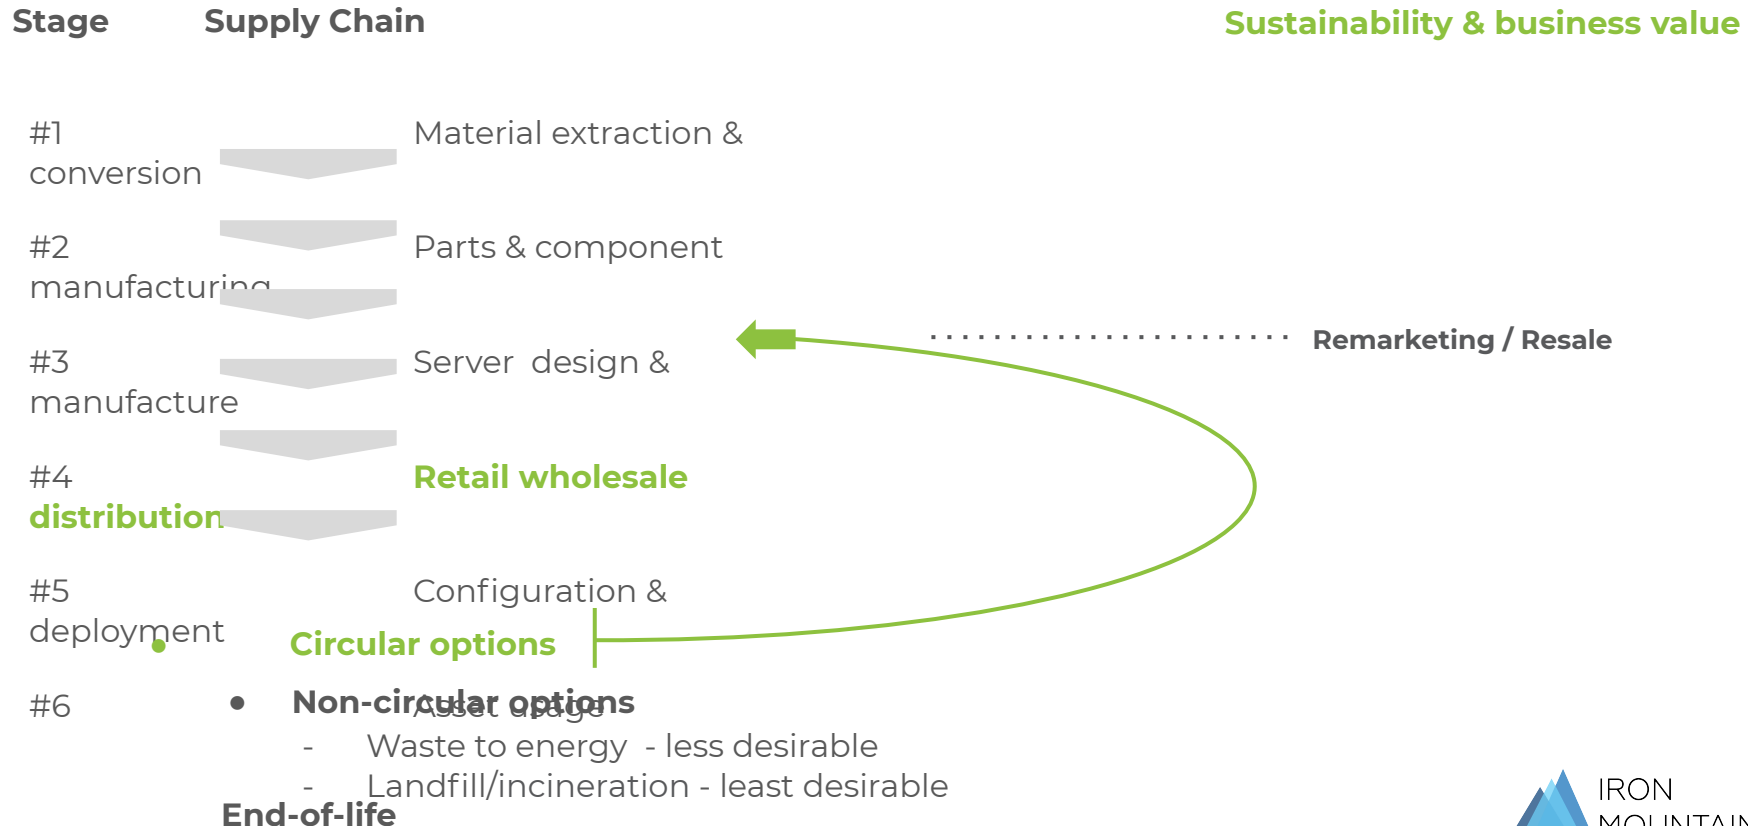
Stage Supply Chain

Sustainability & business value

#1 conversion

Material extraction &

#2 manufacturing

Parts & component

#3 manufacture

Server design &

Remarketing / Resale

#4 distribution

Retail wholesale

#5 deployment

Configuration &

Circular options

#6

Asset usage

Non-circular options
- Waste to energy - less desirable
- Landfill/incineration - least desirable

End-of-life

IRON MOUNTAIN